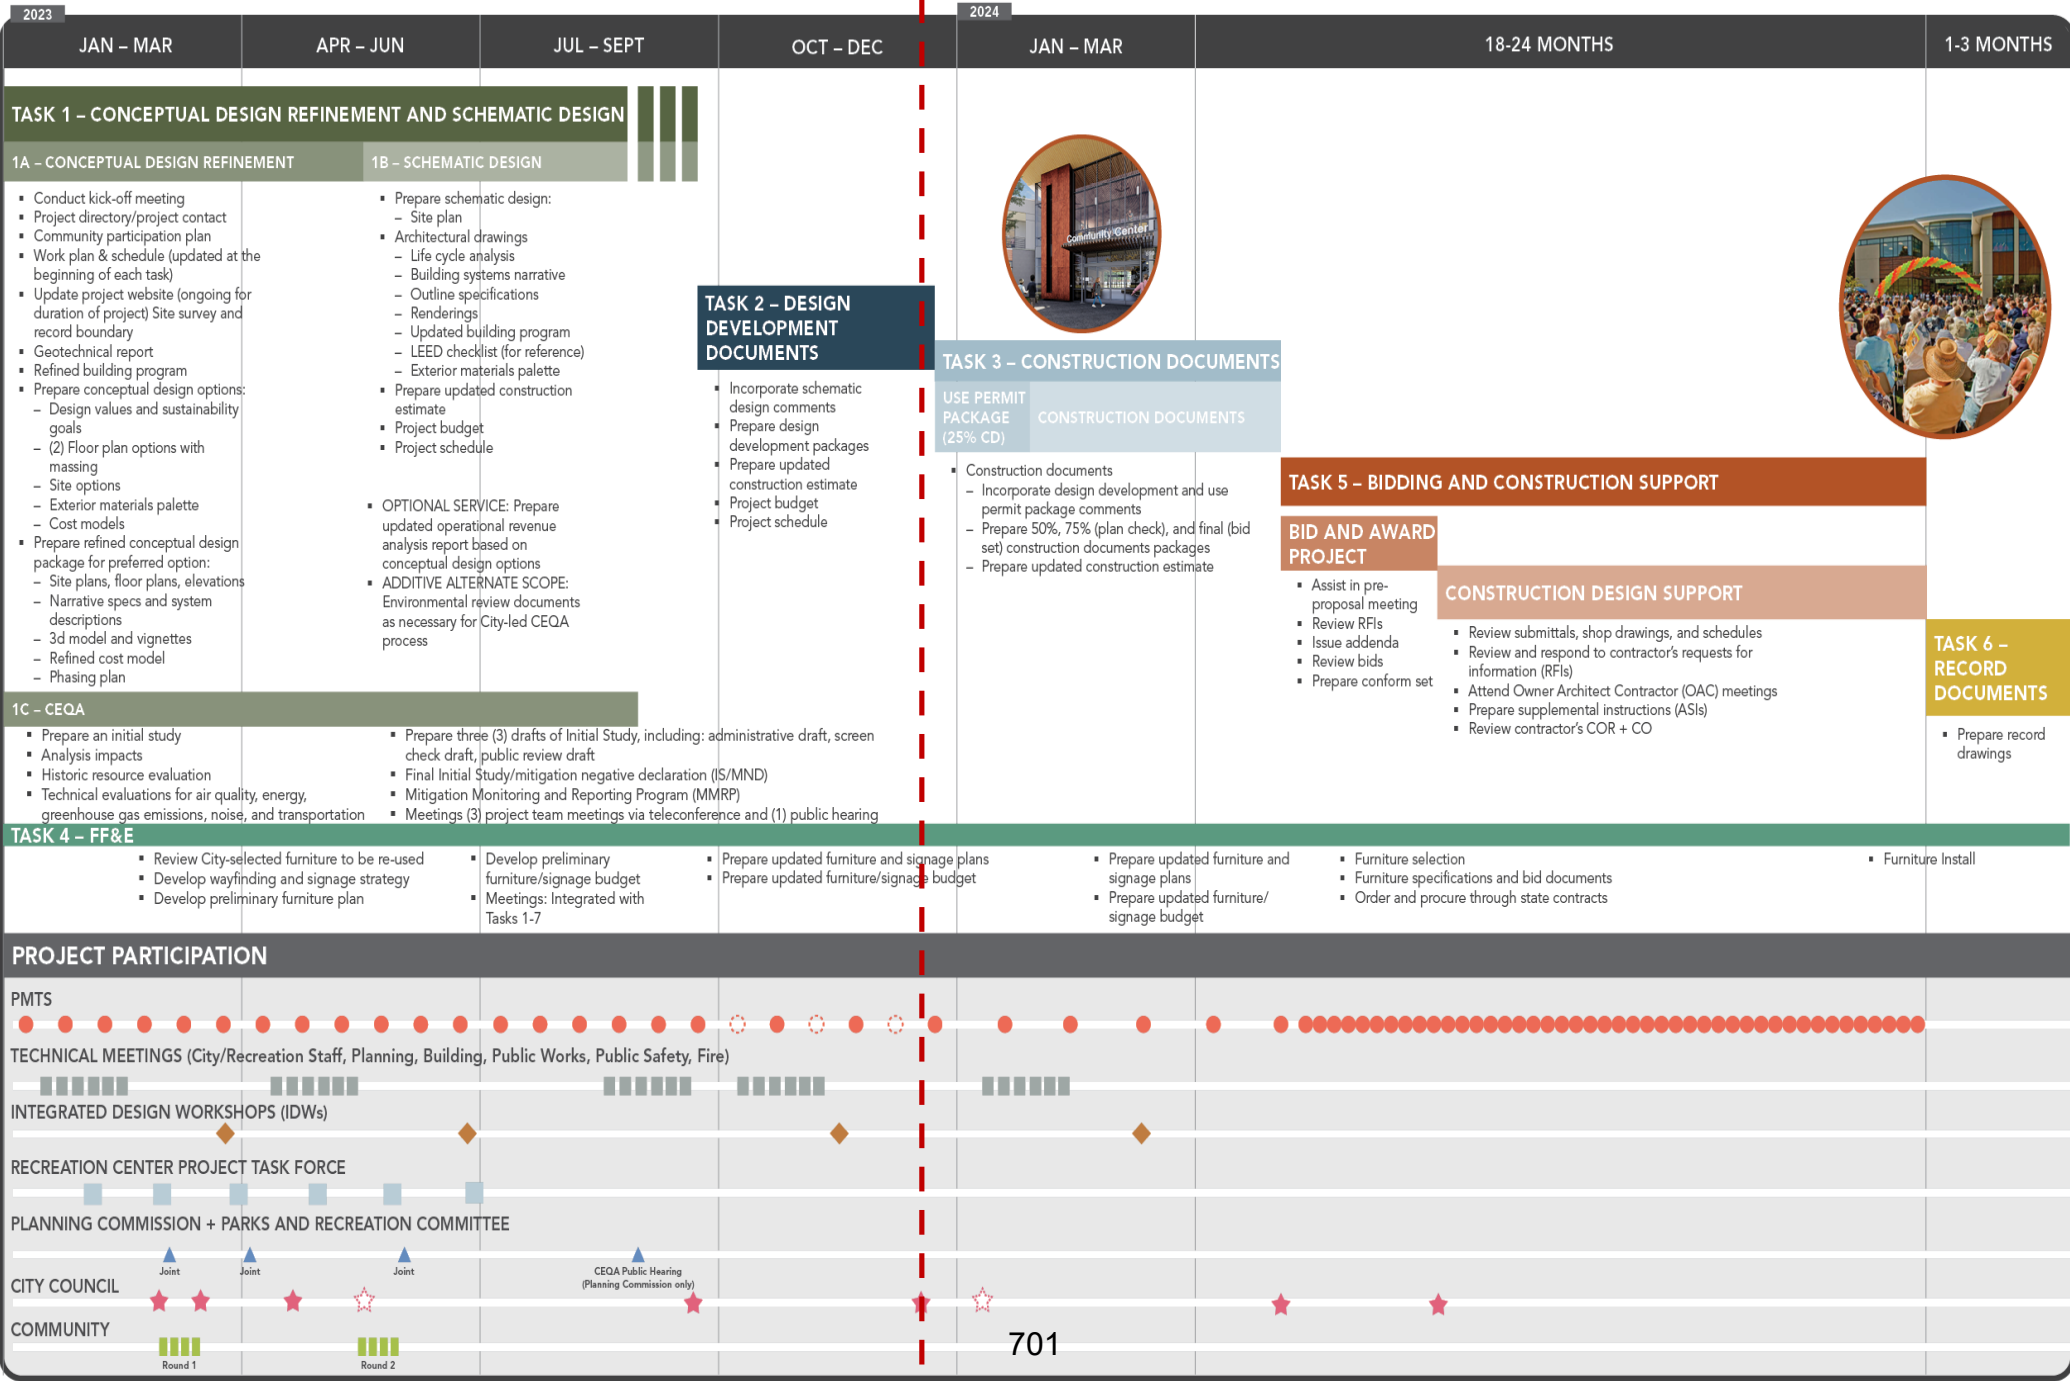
2023

JAN – MAR | APR – JUN | JUL – SEPT | OCT – DEC

2024

JAN – MAR | 18-24 MONTHS | 1-3 MONTHS

TASK 1 – CONCEPTUAL DESIGN REFINEMENT AND SCHEMATIC DESIGN

1A – CONCEPTUAL DESIGN REFINEMENT

- Conduct kick-off meeting
- Project directory/project contact
- Community participation plan
- Work plan & schedule (updated at the beginning of each task)
- Update project website (ongoing for duration of project) Site survey and record boundary
- Geotechnical report
- Refined building program
- Prepare conceptual design options:
  – Design values and sustainability goals
  – (2) Floor plan options with massing
  – Site options
  – Exterior materials palette
  – Cost models
- Prepare refined conceptual design package for preferred option:
  – Site plans, floor plans, elevations
  – Narrative specs and system descriptions
  – 3d model and vignettes
  – Refined cost model
  – Phasing plan

1B – SCHEMATIC DESIGN

- Prepare schematic design:
  – Site plan
- Architectural drawings
  – Life cycle analysis
  – Building systems narrative
  – Outline specifications
  – Renderings
  – Updated building program
  – LEED checklist (for reference)
  – Exterior materials palette
- Prepare updated construction estimate
- Project budget
- Project schedule

- OPTIONAL SERVICE: Prepare updated operational revenue analysis report based on conceptual design options
- ADDITIVE ALTERNATE SCOPE: Environmental review documents as necessary for City-led CEQA process

TASK 2 – DESIGN DEVELOPMENT DOCUMENTS

- Incorporate schematic design comments
- Prepare design development packages
- Prepare updated construction estimate
- Project budget
- Project schedule

Community Center

TASK 3 – CONSTRUCTION DOCUMENTS

USE PERMIT PACKAGE (25% CD)

CONSTRUCTION DOCUMENTS

- Construction documents
  – Incorporate design development and use permit package comments
  – Prepare 50%, 75% (plan check), and final (bid set) construction documents packages
  – Prepare updated construction estimate

TASK 5 – BIDDING AND CONSTRUCTION SUPPORT

BID AND AWARD PROJECT

- Assist in pre-proposal meeting
- Review RFIs
- Issue addenda
- Review bids
- Prepare conform set

CONSTRUCTION DESIGN SUPPORT

- Review submittals, shop drawings, and schedules
- Review and respond to contractor's requests for information (RFIs)
- Attend Owner Architect Contractor (OAC) meetings
- Prepare supplemental instructions (ASIs)
- Review contractor's COR + CO

TASK 6 – RECORD DOCUMENTS

- Prepare record drawings

1C – CEQA

- Prepare an initial study
- Analysis impacts
- Historic resource evaluation
- Technical evaluations for air quality, energy, greenhouse gas emissions, noise, and transportation

- Prepare three (3) drafts of Initial Study, including: administrative draft, screen check draft, public review draft
- Final Initial Study/mitigation negative declaration (IS/MND)
- Mitigation Monitoring and Reporting Program (MMRP)
- Meetings (3) project team meetings via teleconference and (1) public hearing

TASK 4 – FF&E

- Review City-selected furniture to be re-used
- Develop wayfinding and signage strategy
- Develop preliminary furniture plan

- Develop preliminary furniture/signage budget
- Meetings: Integrated with Tasks 1-7

- Prepare updated furniture and signage plans
- Prepare updated furniture/signage budget

- Prepare updated furniture and signage plans
- Prepare updated furniture/ signage budget

- Furniture selection
- Furniture specifications and bid documents
- Order and procure through state contracts

- Furniture Install

PROJECT PARTICIPATION

PMTS

TECHNICAL MEETINGS (City/Recreation Staff, Planning, Building, Public Works, Public Safety, Fire)

INTEGRATED DESIGN WORKSHOPS (IDWs)

RECREATION CENTER PROJECT TASK FORCE

PLANNING COMMISSION + PARKS AND RECREATION COMMITTEE

Joint | Joint | Joint | CEQA Public Hearing (Planning Commission only)

CITY COUNCIL

COMMUNITY

Round 1 | Round 2

701